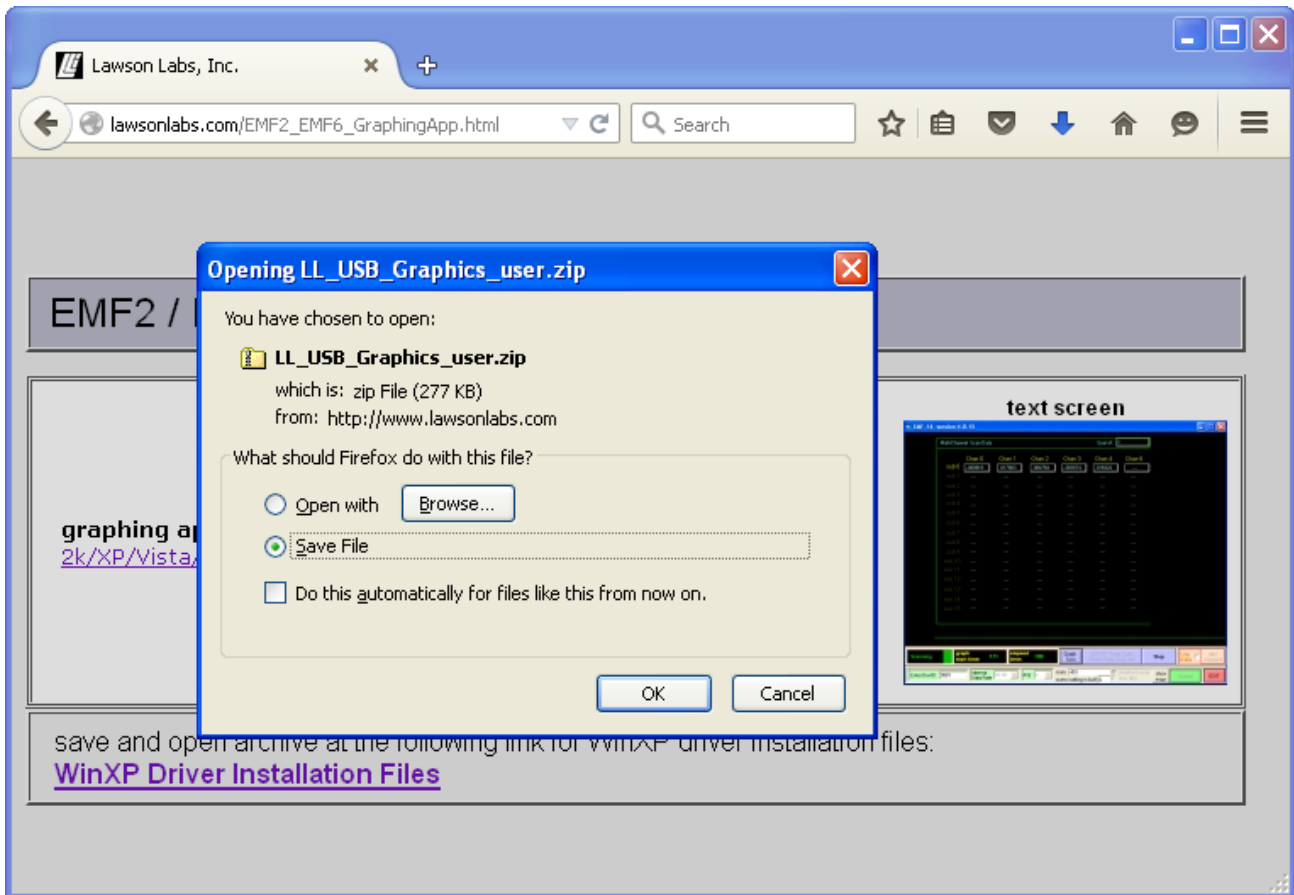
Lawson Labs, Inc.

lawsonlabs.com/EMF2_EMF6_GraphingApp.html

Search

EMF2 / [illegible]

graphing ap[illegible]
2k/XP/Vista/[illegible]

text screen

Opening LL_USB_Graphics_user.zip

You have chosen to open:

LL_USB_Graphics_user.zip
which is: zip File (277 KB)
from: http://www.lawsonlabs.com

What should Firefox do with this file?

Open with Browse...

Save File

Do this automatically for files like this from now on.

OK Cancel

save and open archive at the following link for WinXP driver installation files:
WinXP Driver Installation Files